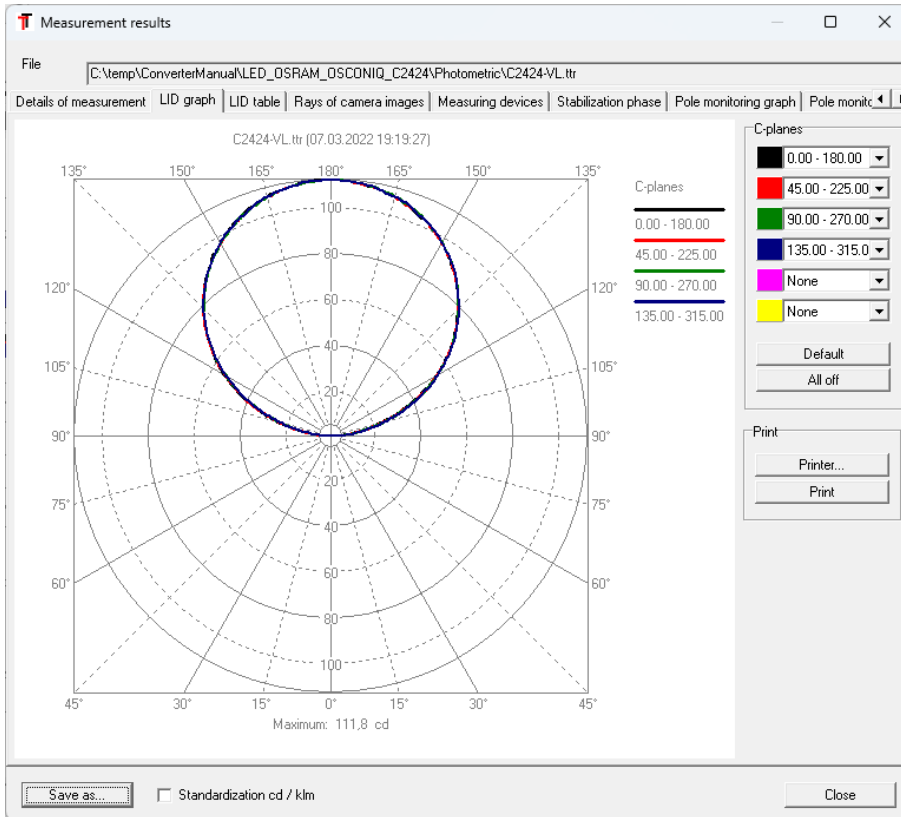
Measurement results

File
C:\temp\ConverterManual\LED_OSRAM_OSCONIQ_C2424\Photometric\C2424-VL.ttr

Details of measurement | LID graph | LID table | Rays of camera images | Measuring devices | Stabilization phase | Pole monitoring graph | Pole monit

C2424-VL.ttr (07.03.2022 19:19:27)

135° 150° 165° 180° 165° 150° 135°
100
80
60
40
120° 120°
105° 105°
90° 90°
75° 75°
60° 60°
20
40
60
80
100
45° 30° 15° 0° 15° 30° 45°
Maximum: 111,8 cd

C-planes
0.00 - 180.00
45.00 - 225.00
90.00 - 270.00
135.00 - 315.00

C-planes
0.00 - 180.00
45.00 - 225.00
90.00 - 270.00
135.00 - 315.0
None
None

Default
All off

Print
Printer...
Print

Save as...
Standardization cd / klm
Close